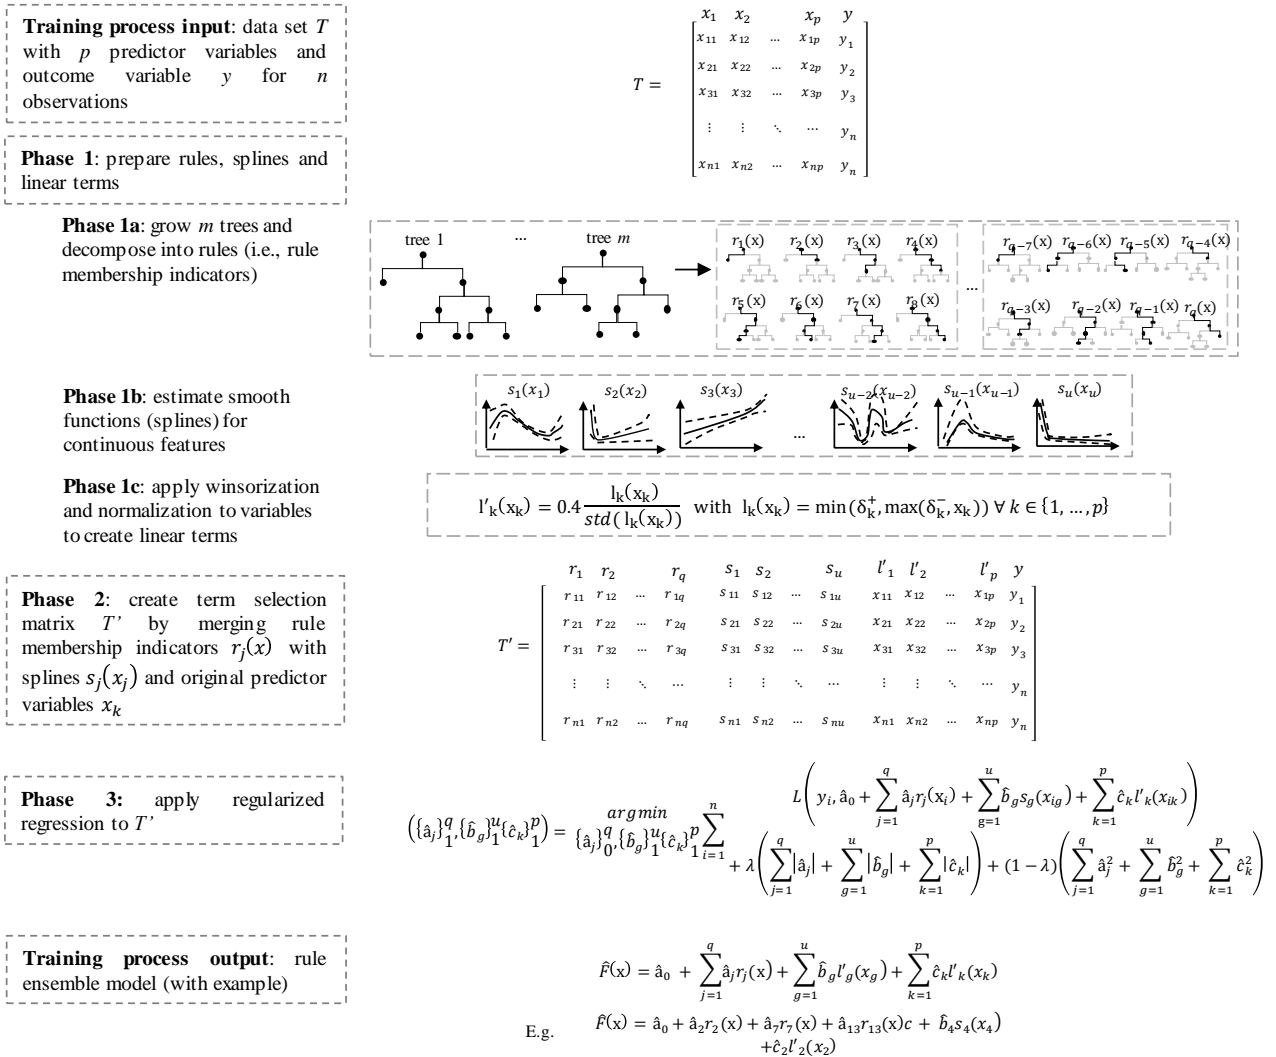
**Training process input**: data set $T$ with $p$ predictor variables and outcome variable $y$ for $n$ observations

$T = \begin{bmatrix} x_{11} & x_{12} & \cdots & x_{1p} & y_1 \\ x_{21} & x_{22} & \cdots & x_{2p} & y_2 \\ x_{31} & x_{32} & \cdots & x_{3p} & y_3 \\ \vdots & \vdots & \ddots & \cdots & y_n \\ x_{n1} & x_{n2} & \cdots & x_{np} & y_n \end{bmatrix}$ with columns $x_1$ $x_2$ $x_p$ $y$

**Phase 1**: prepare rules, splines and linear terms

**Phase 1a**: grow $m$ trees and decompose into rules (i.e., rule membership indicators)

tree 1 ... tree $m$

$r_1(x)$ $r_2(x)$ $r_3(x)$ $r_4(x)$ $r_5(x)$ $r_6(x)$ $r_7(x)$ $r_8(x)$ ... $r_{q-7}(x)$ $r_{q-6}(x)$ $r_{q-5}(x)$ $r_{q-4}(x)$ $r_{q-3}(x)$ $r_{q-2}(x)$ $r_{q-1}(x)$ $r_q(x)$

**Phase 1b**: estimate smooth functions (splines) for continuous features

$s_1(x_1)$ $s_2(x_2)$ $s_3(x_3)$ ... $s_{u-2}(x_{u-2})$ $s_{u-1}(x_{u-1})$ $s_u(x_u)$

**Phase 1c**: apply winsorization and normalization to variables to create linear terms

$l'_k(x_k) = 0.4\frac{l_k(x_k)}{std(l_k(x_k))}$ with $l_k(x_k) = \min(\delta_k^+, \max(\delta_k^-, x_k)) \; \forall\, k \in \{1, \dots, p\}$

**Phase 2**: create term selection matrix $T'$ by merging rule membership indicators $r_j(x)$ with splines $s_j(x_j)$ and original predictor variables $x_k$

$T' = \begin{bmatrix} r_{11} & r_{12} & \cdots & r_{1q} & s_{11} & s_{12} & \cdots & s_{1u} & x_{11} & x_{12} & \cdots & x_{1p} & y_1 \\ r_{21} & r_{22} & \cdots & r_{2q} & s_{21} & s_{22} & \cdots & s_{2u} & x_{21} & x_{22} & \cdots & x_{2p} & y_2 \\ r_{31} & r_{32} & \cdots & r_{3q} & s_{31} & s_{32} & \cdots & s_{3u} & x_{31} & x_{32} & \cdots & x_{3p} & y_3 \\ \vdots & \vdots & \ddots & \cdots & \vdots & \vdots & \ddots & \cdots & \vdots & \vdots & \ddots & \cdots & y_n \\ r_{n1} & r_{n2} & \cdots & r_{nq} & s_{n1} & s_{n2} & \cdots & s_{nu} & x_{n1} & x_{n2} & \cdots & x_{np} & y_n \end{bmatrix}$ with columns $r_1$ $r_2$ $r_q$ $s_1$ $s_2$ $s_u$ $l'_1$ $l'_2$ $l'_p$ $y$

**Phase 3:** apply regularized regression to $T'$

$\left(\{\hat{a}_j\}_1^q, \{\hat{b}_g\}_1^u \{\hat{c}_k\}_1^p\right) = \underset{\{\hat{a}_j\}_0^q, \{\hat{b}_g\}_1^u \{\hat{c}_k\}_1^p}{argmin} \sum_{i=1}^{n} L\left(y_i, \hat{a}_0 + \sum_{j=1}^{q}\hat{a}_j r_j(x_i) + \sum_{g=1}^{u}\hat{b}_g s_g(x_{ig}) + \sum_{k=1}^{p}\hat{c}_k l'_k(x_{ik})\right) + \lambda\left(\sum_{j=1}^{q}|\hat{a}_j| + \sum_{g=1}^{u}|\hat{b}_g| + \sum_{k=1}^{p}|\hat{c}_k|\right) + (1-\lambda)\left(\sum_{j=1}^{q}\hat{a}_j^2 + \sum_{g=1}^{u}\hat{b}_g^2 + \sum_{k=1}^{p}\hat{c}_k^2\right)$

**Training process output**: rule ensemble model (with example)

$\hat{F}(x) = \hat{a}_0 + \sum_{j=1}^{q}\hat{a}_j r_j(x) + \sum_{g=1}^{u}\hat{b}_g l'_g(x_g) + \sum_{k=1}^{p}\hat{c}_k l'_k(x_k)$

E.g. $\hat{F}(x) = \hat{a}_0 + \hat{a}_2 r_2(x) + \hat{a}_7 r_7(x) + \hat{a}_{13} r_{13}(x)c + \hat{b}_4 s_4(x_4) + \hat{c}_2 l'_2(x_2)$